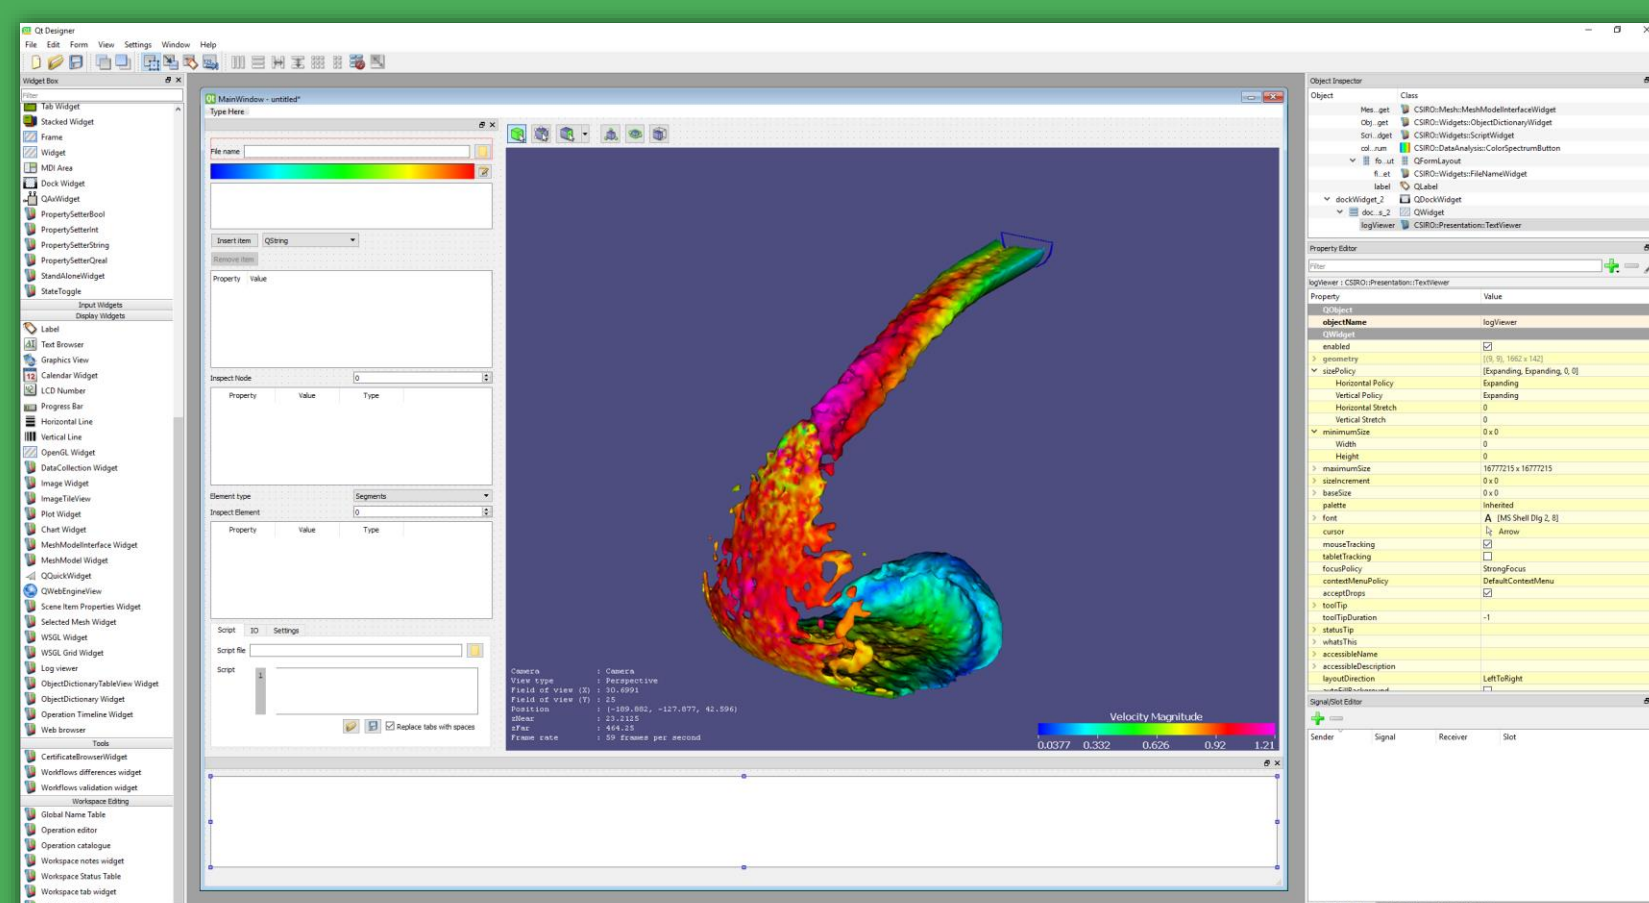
Qt Designer
File Edit Form View Settings Window Help

Widget Box
Filter
Tab Widget
Stacked Widget
Frame
Widget
MDI Area
Dock Widget
QAxWidget
PropertySetterBool
PropertySetterInt
PropertySetterString
PropertySetterQreal
StandAloneWidget
StateToggle
Input Widgets
Display Widgets
Label
Text Browser
Graphics View
Calendar Widget
LCD Number
Progress Bar
Horizontal Line
Vertical Line
OpenGL Widget
DataCollection Widget
Image Widget
ImageTileView
Plot Widget
Chart Widget
MeshModelInterface Widget
MeshModel Widget
QQuickWidget
QWebEngineView
Scene Item Properties Widget
Selected Mesh Widget
WSGL Widget
WSGL Grid Widget
Log viewer
ObjectDictionaryTableView Widget
ObjectDictionary Widget
Operation Timeline Widget
Web browser
Tools
CertificateBrowserWidget
Workflows differences widget
Workflows validation widget
Workspace Editing
Global Name Table
Operation editor
Operation catalogue
Workspace notes widget
Workspace Status Table
Workspace tab widget

MainWindow - untitled*
Type Here
File name
Insert item QString
Remove item
Property Value
Inspect Node 0
Property Value Type
Element type Segments
Inspect Element 0
Property Value Type
Script IO Settings
Script file
Script
1
Replace tabs with spaces

Camera : Camera
View type : Perspective
Field of view (X) : 30.6991
Field of view (Y) : 25
Position : (-189.802, -127.077, 42.596)
zNear : 23.2125
zFar : 464.25
Frame rate : 59 frames per second

Velocity Magnitude
0.0377 0.332 0.626 0.92 1.21

Object Inspector
| Object | Class |
|---|---|
| Mes...get | CSIRO::Mesh::MeshModelInterfaceWidget |
| Obj...get | CSIRO::Widgets::ObjectDictionaryWidget |
| Scri...dget | CSIRO::Widgets::ScriptWidget |
| col...rum | CSIRO::DataAnalysis::ColorSpectrumButton |
| fo...ut | QFormLayout |
| fi...et | CSIRO::Widgets::FileNameWidget |
| label | QLabel |
| dockWidget_2 | QDockWidget |
| doc...s_2 | QWidget |
| logViewer | CSIRO::Presentation::TextViewer |

Property Editor
Filter
logViewer : CSIRO::Presentation::TextViewer
| Property | Value |
|---|---|
| QObject | |
| objectName | logViewer |
| QWidget | |
| enabled | ☑ |
| geometry | [(9, 9), 1662 x 142] |
| sizePolicy | [Expanding, Expanding, 0, 0] |
| Horizontal Policy | Expanding |
| Vertical Policy | Expanding |
| Horizontal Stretch | 0 |
| Vertical Stretch | 0 |
| minimumSize | 0 x 0 |
| Width | 0 |
| Height | 0 |
| maximumSize | 16777215 x 16777215 |
| sizeIncrement | 0 x 0 |
| baseSize | 0 x 0 |
| palette | Inherited |
| font | A [MS Shell Dlg 2, 8] |
| cursor | Arrow |
| mouseTracking | ☑ |
| tabletTracking | ☐ |
| focusPolicy | StrongFocus |
| contextMenuPolicy | DefaultContextMenu |
| acceptDrops | ☑ |
| toolTip | |
| toolTipDuration | -1 |
| statusTip | |
| whatsThis | |
| accessibleName | |
| accessibleDescription | |
| layoutDirection | LeftToRight |

Signal/Slot Editor
Sender Signal Receiver Slot